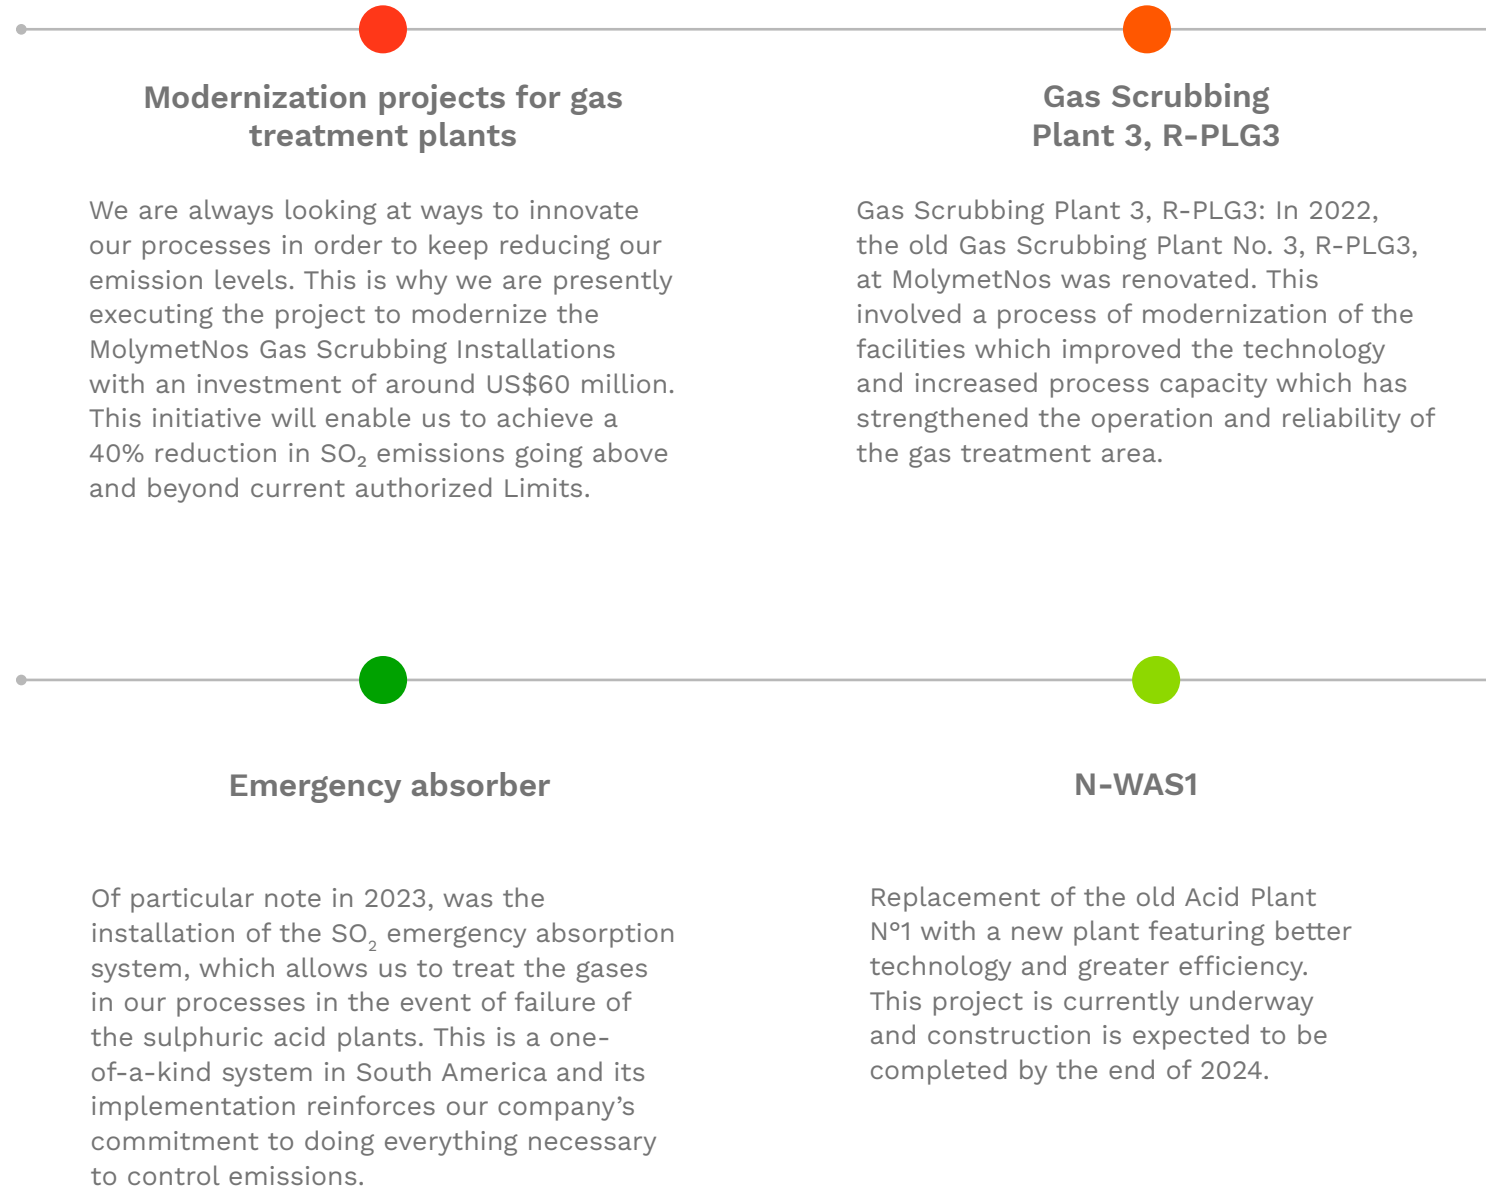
Modernization projects for gas treatment plants

We are always looking at ways to innovate our processes in order to keep reducing our emission levels. This is why we are presently executing the project to modernize the MolymetNos Gas Scrubbing Installations with an investment of around US$60 million. This initiative will enable us to achieve a 40% reduction in $SO_2$ emissions going above and beyond current authorized Limits.

Gas Scrubbing Plant 3, R-PLG3

Gas Scrubbing Plant 3, R-PLG3: In 2022, the old Gas Scrubbing Plant No. 3, R-PLG3, at MolymetNos was renovated. This involved a process of modernization of the facilities which improved the technology and increased process capacity which has strengthened the operation and reliability of the gas treatment area.

Emergency absorber

Of particular note in 2023, was the installation of the $SO_2$ emergency absorption system, which allows us to treat the gases in our processes in the event of failure of the sulphuric acid plants. This is a one-of-a-kind system in South America and its implementation reinforces our company’s commitment to doing everything necessary to control emissions.

N-WAS1

Replacement of the old Acid Plant Nº1 with a new plant featuring better technology and greater efficiency. This project is currently underway and construction is expected to be completed by the end of 2024.